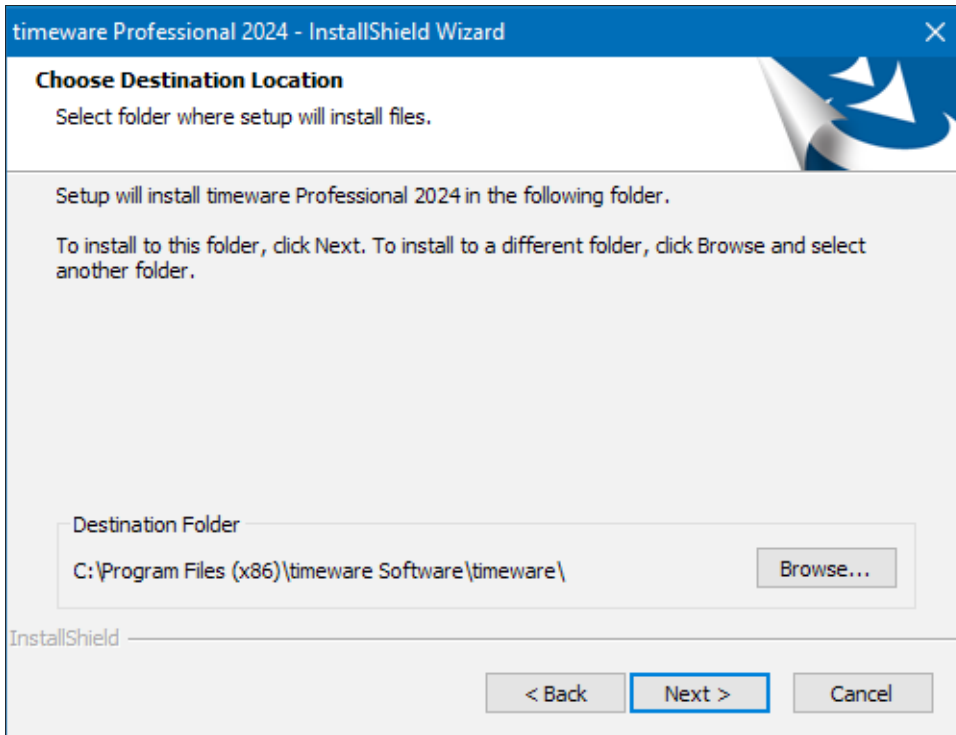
timeware Professional 2024 - InstallShield Wizard

Choose Destination Location

Select folder where setup will install files.

Setup will install timeware Professional 2024 in the following folder.

To install to this folder, click Next. To install to a different folder, click Browse and select another folder.

Destination Folder

C:\Program Files (x86)\timeware Software\timeware\

Browse...

InstallShield

< Back

Next >

Cancel